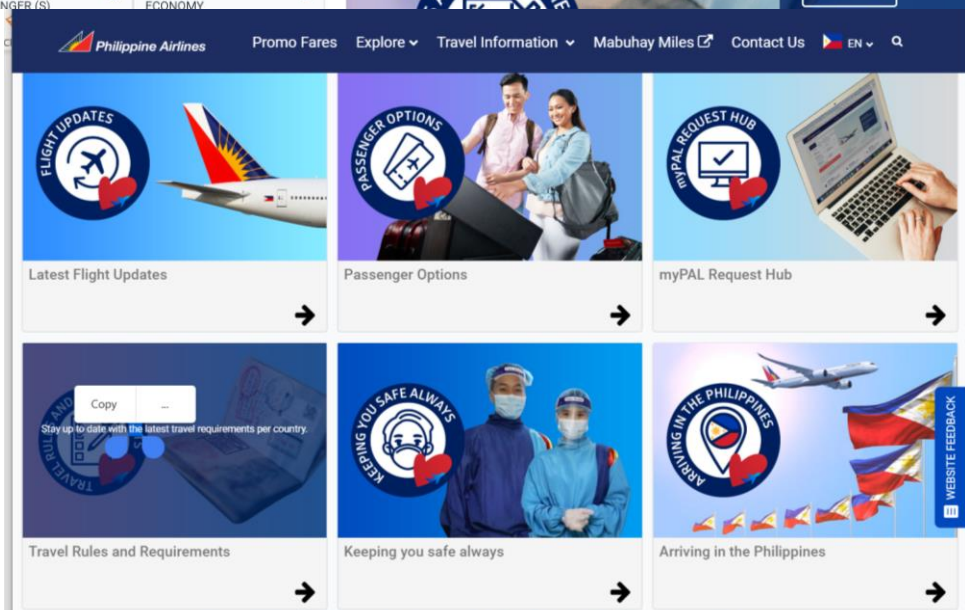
NGER (S)
ECONOMY

Philippine Airlines
Promo Fares
Explore
Travel Information
Mabuhay Miles
Contact Us
EN

FLIGHT UPDATES
Latest Flight Updates

PASSENGER OPTIONS
Passenger Options

myPAL REQUEST HUB
myPAL Request Hub

TRAVEL RULES AND
Copy
...
Stay up to date with the latest travel requirements per country.
Travel Rules and Requirements

KEEPING YOU SAFE ALWAYS
Keeping you safe always

ARRIVING IN THE PHILIPPINES
Arriving in the Philippines

WEBSITE FEEDBACK